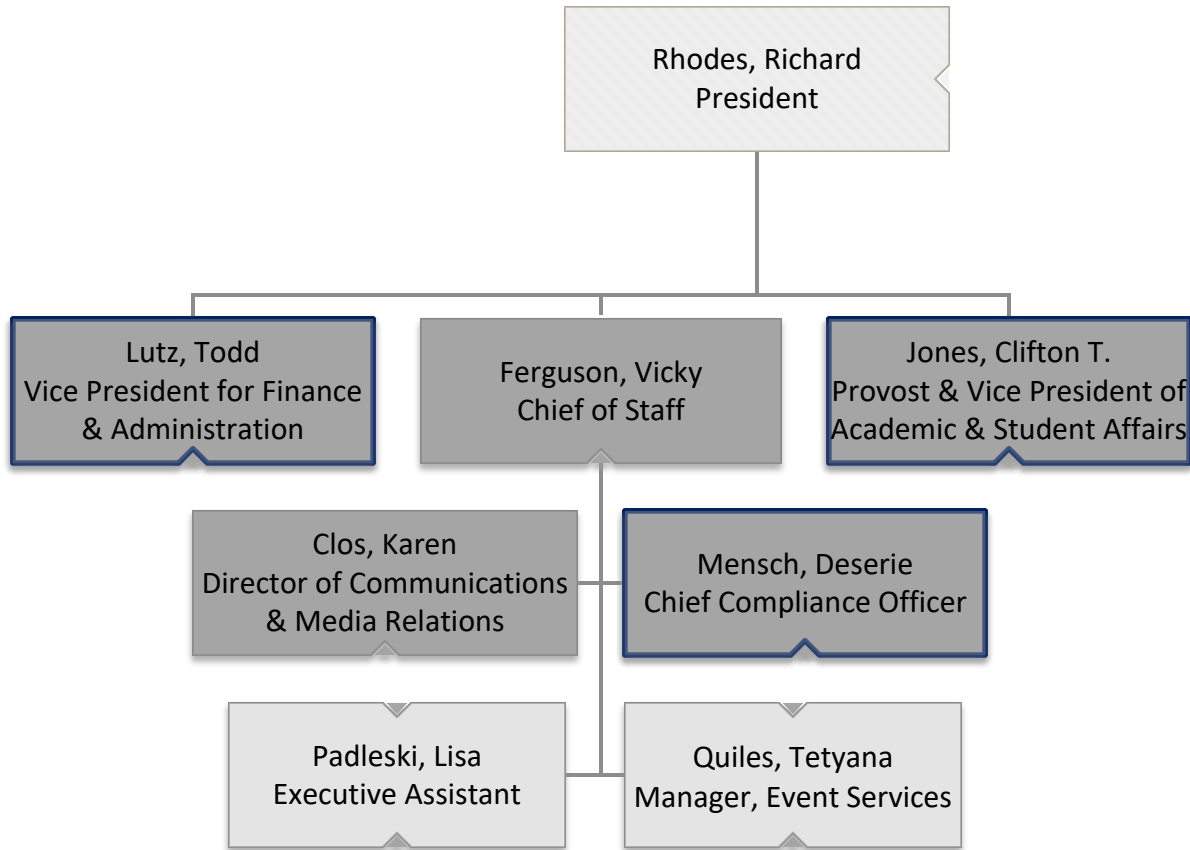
Rhodes, Richard
President

Lutz, Todd
Vice President for Finance & Administration

Ferguson, Vicky
Chief of Staff

Jones, Clifton T.
Provost & Vice President of Academic & Student Affairs

Clos, Karen
Director of Communications & Media Relations

Mensch, Deserie
Chief Compliance Officer

Padleski, Lisa
Executive Assistant

Quiles, Tetyana
Manager, Event Services